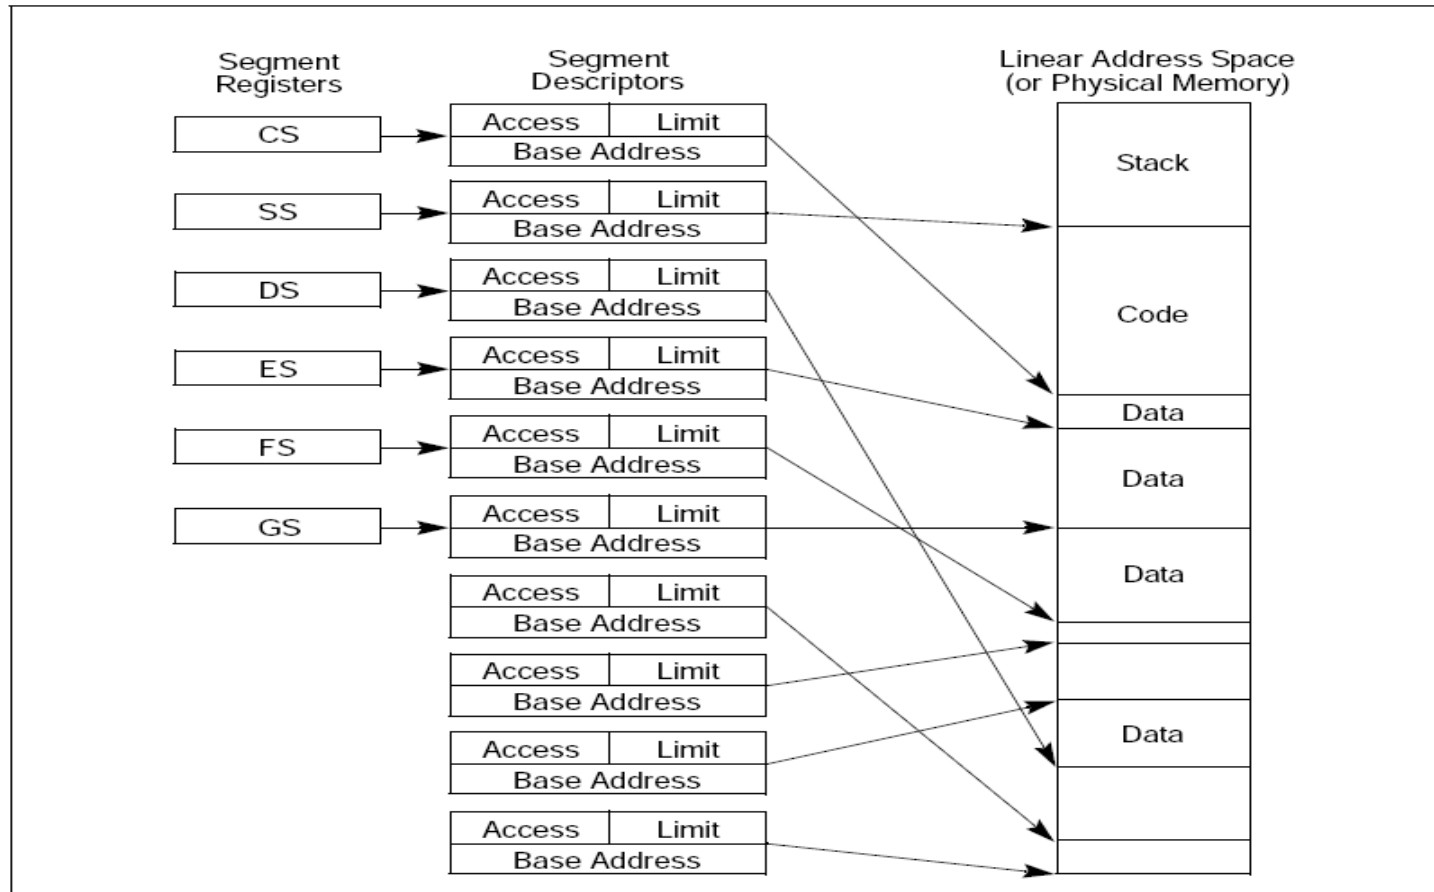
Segment Registers

CS
SS
DS
ES
FS
GS

Segment Descriptors

| Access | Limit |
|---|---|
| Base Address | |

| Access | Limit |
|---|---|
| Base Address | |

| Access | Limit |
|---|---|
| Base Address | |

| Access | Limit |
|---|---|
| Base Address | |

| Access | Limit |
|---|---|
| Base Address | |

| Access | Limit |
|---|---|
| Base Address | |

| Access | Limit |
|---|---|
| Base Address | |

| Access | Limit |
|---|---|
| Base Address | |

| Access | Limit |
|---|---|
| Base Address | |

| Access | Limit |
|---|---|
| Base Address | |

Linear Address Space (or Physical Memory)

Stack
Code
Data
Data
Data
Data